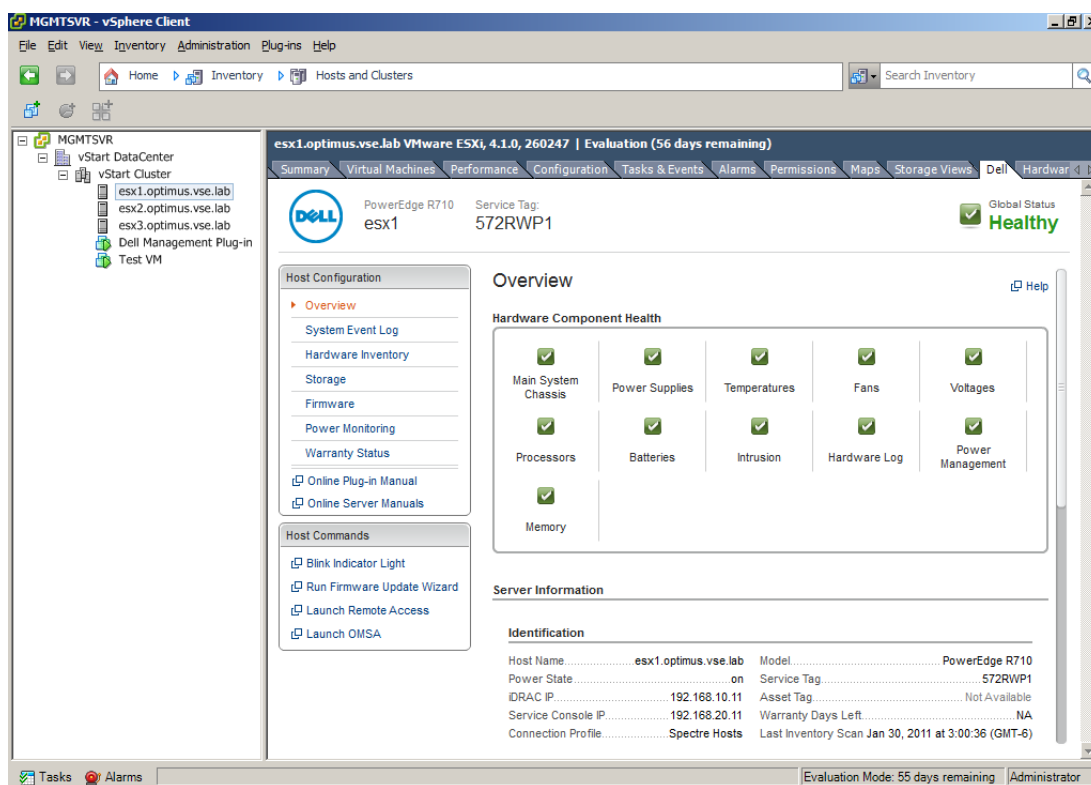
MGMTSVR - vSphere Client

File Edit View Inventory Administration Plug-ins Help

Home Inventory Hosts and Clusters

Search Inventory

MGMTSVR
vStart DataCenter
vStart Cluster
esx1.optimus.vse.lab
esx2.optimus.vse.lab
esx3.optimus.vse.lab
Dell Management Plug-in
Test VM

esx1.optimus.vse.lab VMware ESXi, 4.1.0, 260247 | Evaluation (56 days remaining)

Summary Virtual Machines Performance Configuration Tasks & Events Alarms Permissions Maps Storage Views Dell Hardwar

DELL PowerEdge R710 esx1 Service Tag: 572RWP1

Global Status Healthy

Host Configuration
Overview
System Event Log
Hardware Inventory
Storage
Firmware
Power Monitoring
Warranty Status
Online Plug-in Manual
Online Server Manuals

Host Commands
Blink Indicator Light
Run Firmware Update Wizard
Launch Remote Access
Launch OMSA

Overview

Help

Hardware Component Health

Main System Chassis
Power Supplies
Temperatures
Fans
Voltages
Processors
Batteries
Intrusion
Hardware Log
Power Management
Memory

Server Information

Identification

Host Name......................esx1.optimus.vse.lab
Power State.............................................on
iDRAC IP..................................192.168.10.11
Service Console IP.....................192.168.20.11
Connection Profile....................Spectre Hosts

Model.............................................PowerEdge R710
Service Tag.............................................572RWP1
Asset Tag...........................................Not Available
Warranty Days Left.............................................NA
Last Inventory Scan Jan 30, 2011 at 3:00:36 (GMT-6)

Tasks Alarms

Evaluation Mode: 55 days remaining Administrator